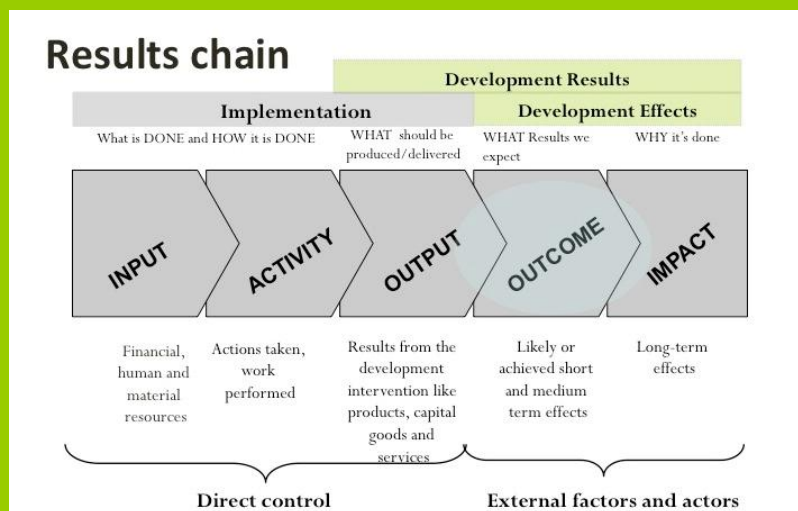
Results chain

Development Results

Implementation

Development Effects

What is DONE and HOW it is DONE

WHAT should be produced/delivered

WHAT Results we expect

WHY it's done

INPUT

ACTIVITY

OUTPUT

OUTCOME

IMPACT

Financial, human and material resources

Actions taken, work performed

Results from the development intervention like products, capital goods and services

Likely or achieved short and medium term effects

Long-term effects

Direct control

External factors and actors